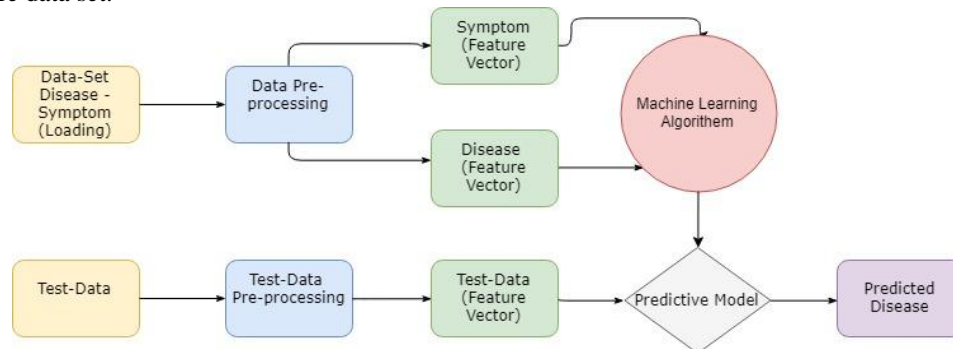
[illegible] data set.

Data-Set Disease - Symptom (Loading)

Data Pre-processing

Symptom (Feature Vector)

Disease (Feature Vector)

Machine Learning Algorithem

Test-Data

Test-Data Pre-processing

Test-Data (Feature Vector)

Predictive Model

Predicted Disease